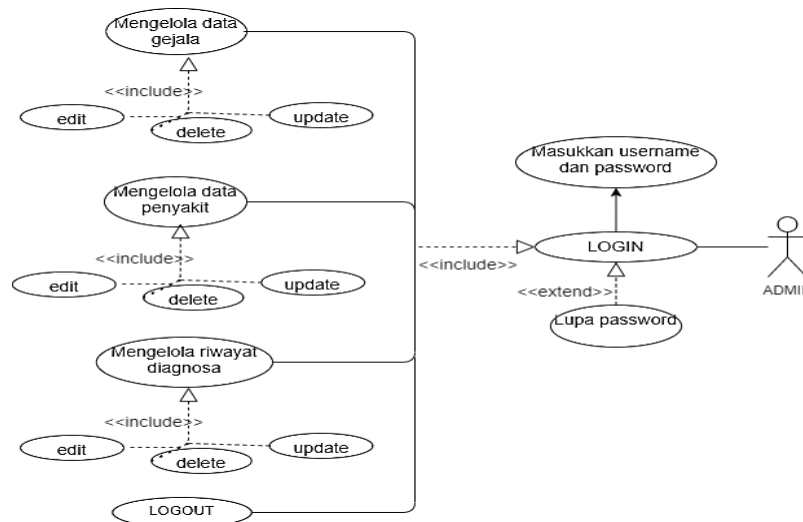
Mengelola data gejala

<<include>>

edit

delete

update

Mengelola data penyakit

<<include>>

edit

delete

update

Mengelola riwayat diagnosa

<<include>>

edit

delete

update

LOGOUT

Masukkan username dan password

<<include>>

LOGIN

<<extend>>

Lupa password

ADMI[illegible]